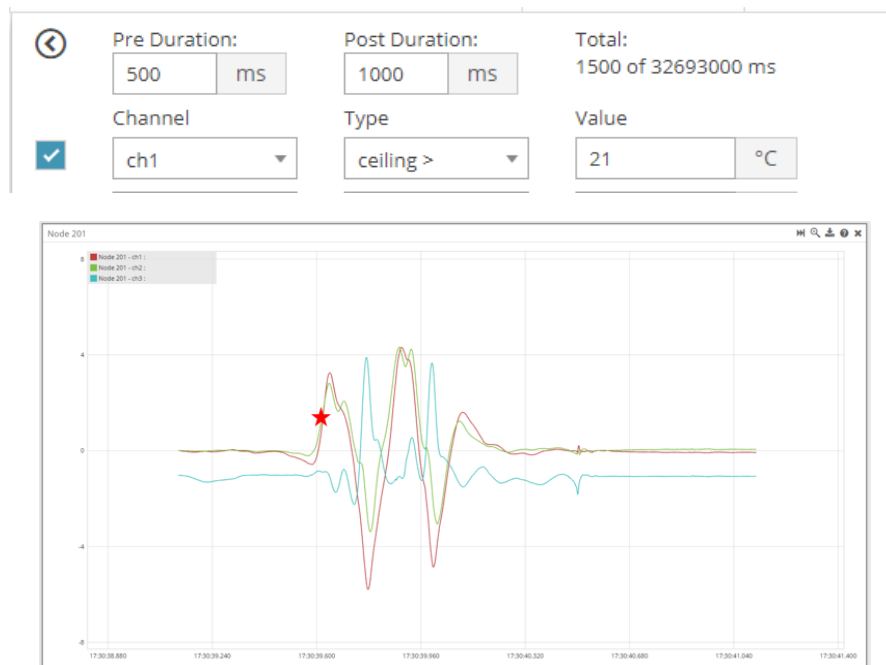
Pre Duration:
500 ms

Post Duration:
1000 ms

Total:
1500 of 32693000 ms

Channel
ch1

Type
ceiling >

Value
21 °C

Node 201

Node 201 - ch1 :
Node 201 - ch2 :
Node 201 - ch3 :

8
4
0
-4
-8

17:30:38.880
17:30:39.240
17:30:39.600
17:30:39.960
17:30:40.320
17:30:40.680
17:30:41.040
17:30:41.400